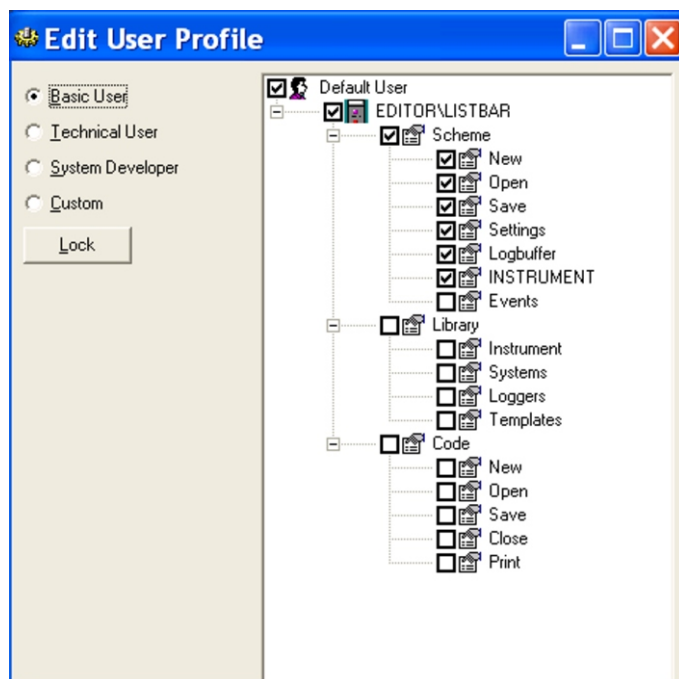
Edit User Profile

Basic User
Technical User
System Developer
Custom
Lock

Default User
EDITOR\LISTBAR
Scheme
New
Open
Save
Settings
Logbuffer
INSTRUMENT
Events
Library
Instrument
Systems
Loggers
Templates
Code
New
Open
Save
Close
Print